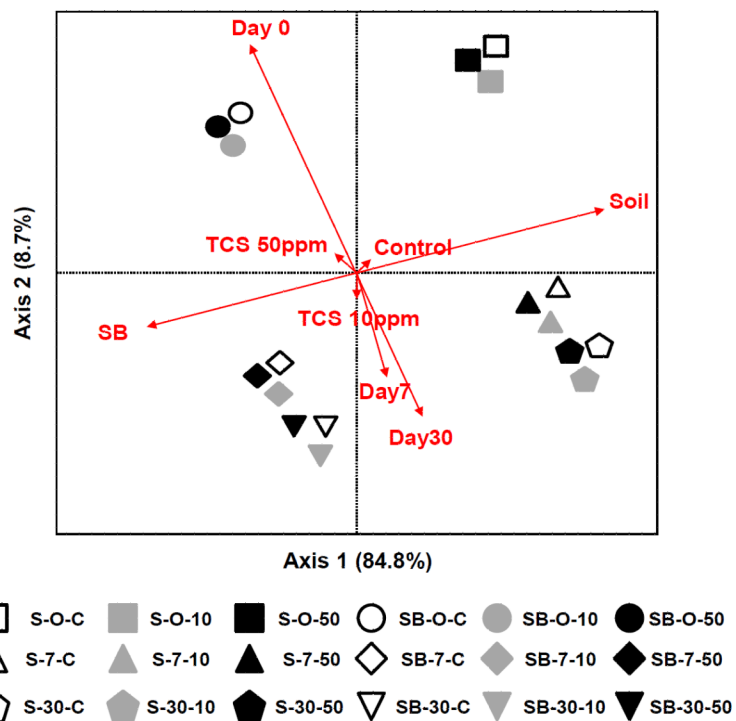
Day 0

Soil

TCS 50ppm

Control

SB

TCS 10ppm

Day7

Day30

Axis 2 (8.7%)

Axis 1 (84.8%)

S-O-C S-O-10 S-O-50 SB-O-C SB-O-10 SB-O-50
S-7-C S-7-10 S-7-50 SB-7-C SB-7-10 SB-7-50
S-30-C S-30-10 S-30-50 SB-30-C SB-30-10 SB-30-50